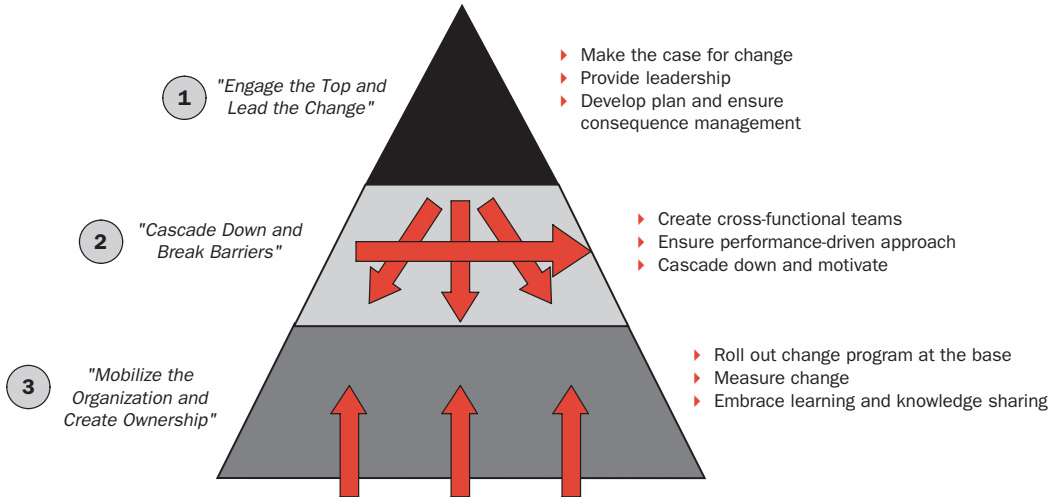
1 "Engage the Top and Lead the Change"

- Make the case for change
- Provide leadership
- Develop plan and ensure consequence management

2 "Cascade Down and Break Barriers"

- Create cross-functional teams
- Ensure performance-driven approach
- Cascade down and motivate

3 "Mobilize the Organization and Create Ownership"

- Roll out change program at the base
- Measure change
- Embrace learning and knowledge sharing